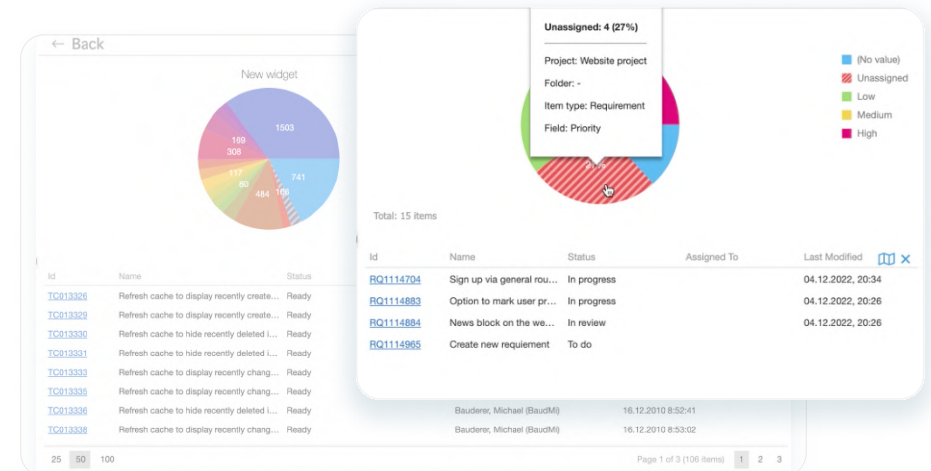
← Back

New widget

1503
169
308
117
80
484
166
741

| Id | Name | Status | | |
|---|---|---|---|---|
| TC013326 | Refresh cache to display recently create... | Ready | | |
| TC013329 | Refresh cache to display recently create... | Ready | | |
| TC013330 | Refresh cache to hide recently deleted i... | Ready | | |
| TC013331 | Refresh cache to hide recently deleted i... | Ready | | |
| TC013333 | Refresh cache to display recently chang... | Ready | | |
| TC013335 | Refresh cache to display recently chang... | Ready | | |
| TC013336 | Refresh cache to hide recently deleted i... | Ready | Bauderer, Michael (BaudMi) | 16.12.2010 8:52:41 |
| TC013338 | Refresh cache to display recently chang... | Ready | Bauderer, Michael (BaudMi) | 16.12.2010 8:53:02 |

25 50 100

Page 1 of 3 (106 items) 1 2 3

Unassigned: 4 (27%)

Project: Website project

Folder: -

Item type: Requirement

Field: Priority

(No value)
Unassigned
Low
Medium
High

Total: 15 items

| Id | Name | Status | Assigned To | Last Modified |
|---|---|---|---|---|
| RQ1114704 | Sign up via general rou... | In progress | | 04.12.2022, 20:34 |
| RQ1114883 | Option to mark user pr... | In progress | | 04.12.2022, 20:26 |
| RQ1114884 | News block on the we... | In review | | 04.12.2022, 20:26 |
| RQ1114965 | Create new requiement | To do | | |